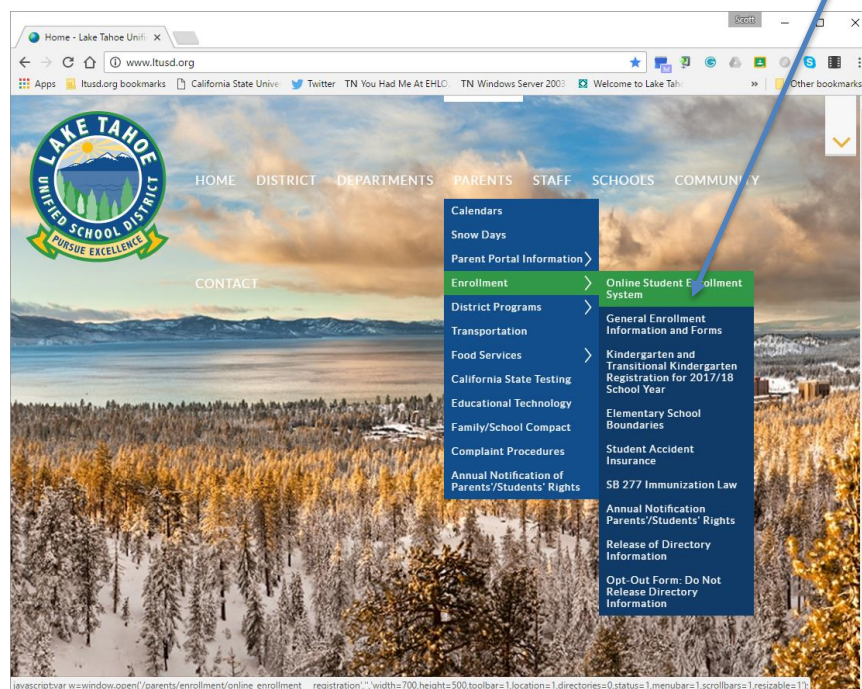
Scott

Home - Lake Tahoe Unifi ×

www.ltusd.org

Apps ltusd.org bookmarks California State Unive Twitter TN You Had Me At EHLO TN Windows Server 2003 Welcome to Lake Tah » Other bookmarks

LAKE TAHOE UNIFIED SCHOOL DISTRICT PURSUE EXCELLENCE

HOME DISTRICT DEPARTMENTS PARENTS STAFF SCHOOLS COMMUNITY

CONTACT

Calendars
Snow Days
Parent Portal Information
Enrollment
District Programs
Transportation
Food Services
California State Testing
Educational Technology
Family/School Compact
Complaint Procedures
Annual Notification of Parents'/Students' Rights

Online Student Enrollment System
General Enrollment Information and Forms
Kindergarten and Transitional Kindergarten Registration for 2017/18 School Year
Elementary School Boundaries
Student Accident Insurance
SB 277 Immunization Law
Annual Notification Parents'/Students' Rights
Release of Directory Information
Opt-Out Form: Do Not Release Directory Information

javascript:var w=window.open('/parents/enrollment/online_enrollment registration','','width=700,height=500,toolbar=1,location=1,directories=0,status=1,menubar=1,scrollbars=1,resizable=1');